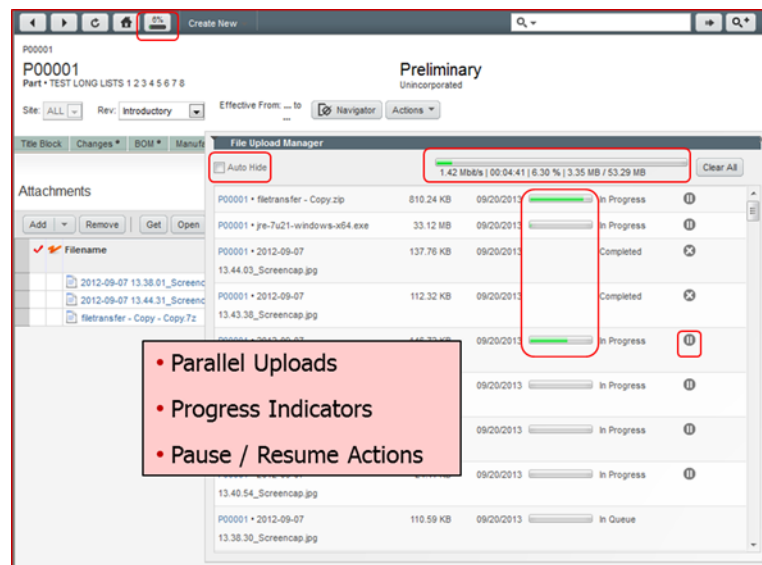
6% Create New

P00001

P00001

Part • TEST LONG LISTS 1 2 3 4 5 6 7 8

Preliminary

Unincorporated

Site: ALL Rev: Introductory

Effective From: ... to ...

Navigator Actions

Title Block Changes • BOM • Manufa

File Upload Manager

Auto Hide

1.42 Mbit/s | 00:04:41 | 6.30 % | 3.35 MB / 53.29 MB

Clear All

Attachments

Add Remove Get Open

Filename

2012-09-07 13.38.01_Screenc

2012-09-07 13.44.31_Screenc

filetransfer - Copy - Copy.7z

| | | | | |
|---|---|---|---|---|
| P00001 • filetransfer - Copy.zip | 810.24 KB | 09/20/2013 | | In Progress |
| P00001 • jre-7u21-windows-x64.exe | 33.12 MB | 09/20/2013 | | In Progress |
| P00001 • 2012-09-07 13.44.03_Screencap.jpg | 137.76 KB | 09/20/2013 | | Completed |
| P00001 • 2012-09-07 13.43.38_Screencap.jpg | 112.32 KB | 09/20/2013 | | Completed |
| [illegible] | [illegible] | 09/20/2013 | | In Progress |
| | | 09/20/2013 | | In Progress |
| | | 09/20/2013 | | In Progress |
| 13.40.54_Screencap.jpg | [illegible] | 09/20/2013 | | In Progress |
| P00001 • 2012-09-07 13.38.30_Screencap.jpg | 110.59 KB | 09/20/2013 | | In Queue |

• Parallel Uploads

• Progress Indicators

• Pause / Resume Actions